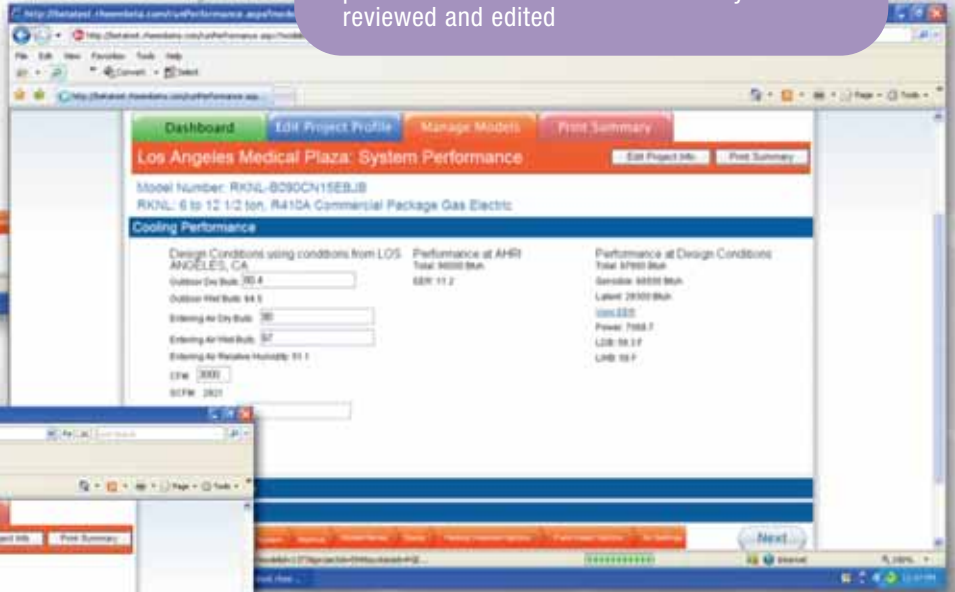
reviewed and edited

Dashboard
Edit Project Profile
Manage Models
Print Summary

Los Angeles Medical Plaza: System Performance
Edit Project Info
Print Summary

Model Number: RKNL-B090CN15EBJB
RKNL: 6 to 12 1/2 ton, R410A Commercial Package Gas Electric

Cooling Performance

Design Conditions using conditions from LOS ANGELES, CA
Outdoor Dry Bulb: 80.4
Outdoor Wet Bulb: 64.5
Entering Air Dry Bulb: 80
Entering Air Wet Bulb: 67
Entering Air Relative Humidity: 51.1
CFM: 3000
SCFM: 2821

Performance at AHRI
Total: 90000 Btuh
EER: 11.2

Performance at Design Conditions
Total: 87900 Btuh
Sensible: 60500 Btuh
Latent: 26300 Btuh
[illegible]
Power: 7068.7
LDB: 58.3 F
LWB: 56 F

Edit Project Info
Print Summary

Next